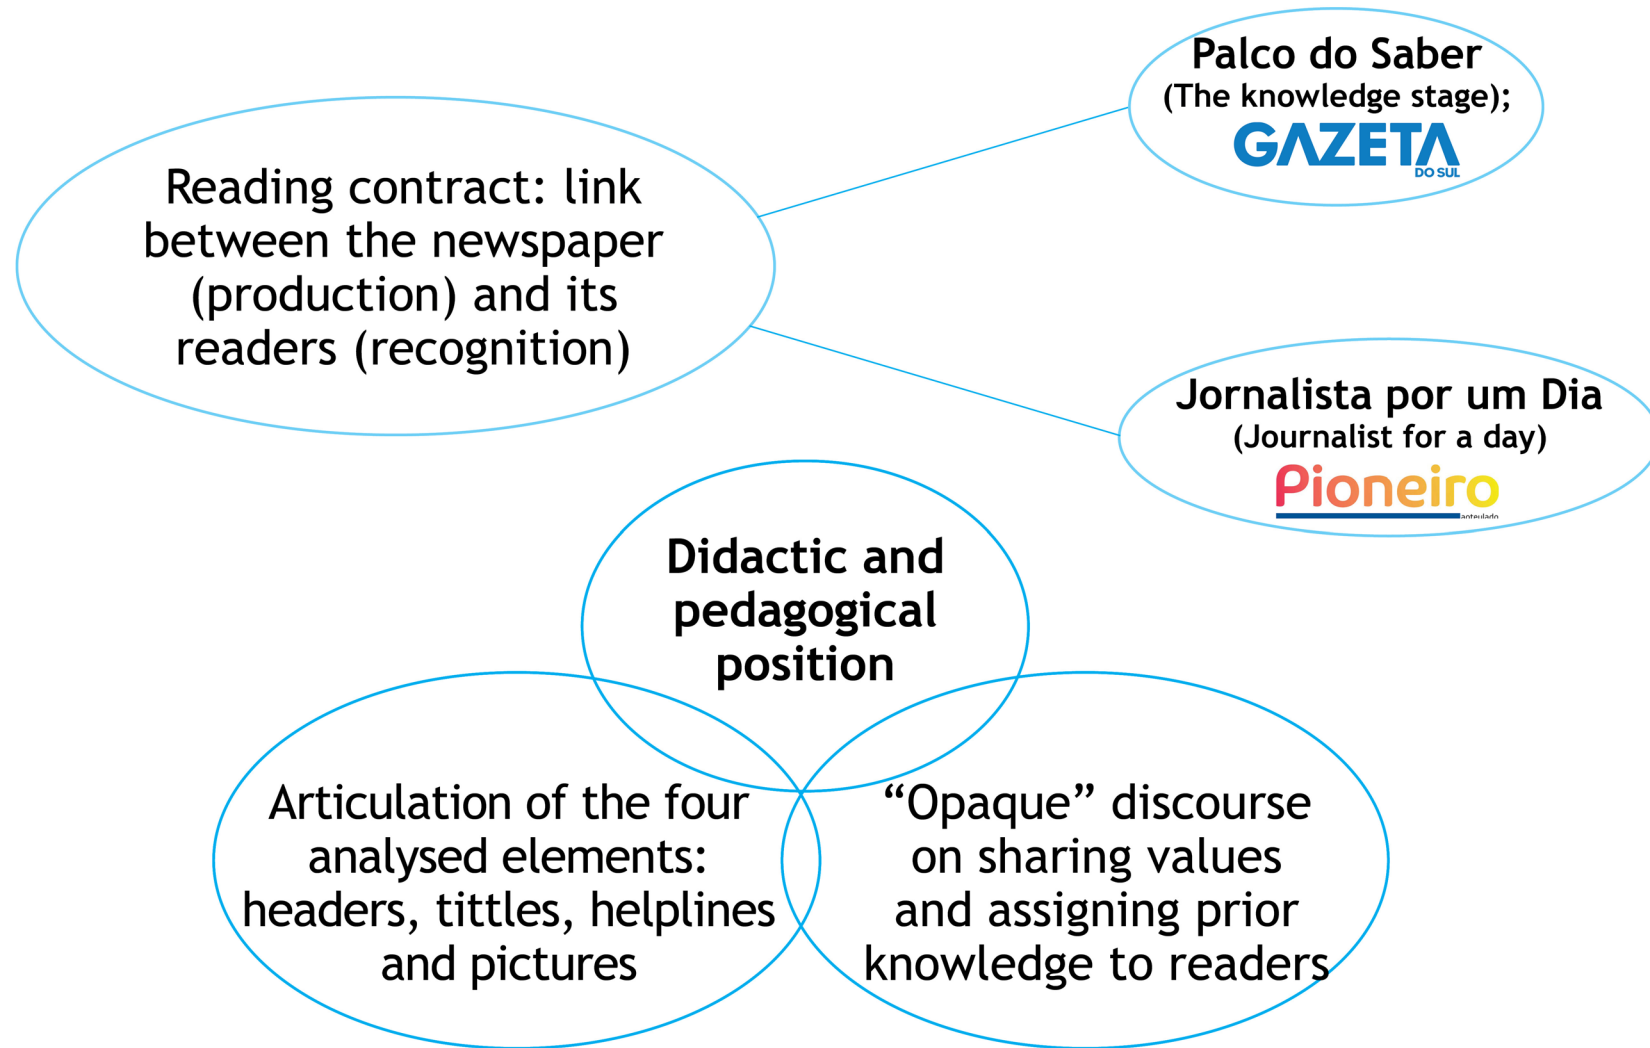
Reading contract: link between the newspaper (production) and its readers (recognition)

Palco do Saber
(The knowledge stage);
GAZETA
DO SUL

Jornalista por um Dia
(Journalist for a day)
Pioneiro
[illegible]

Didactic and pedagogical position

Articulation of the four analysed elements: headers, tittles, helplines and pictures

“Opaque” discourse on sharing values and assigning prior knowledge to readers